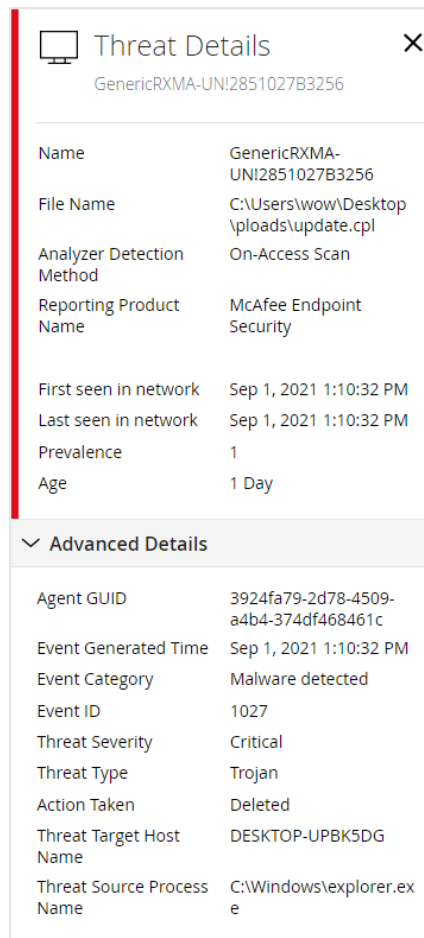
Threat Details
GenericRXMA-UN!2851027B3256

| | |
|---|---|
| Name | GenericRXMA-UN!2851027B3256 |
| File Name | C:\Users\wow\Desktop\ploads\update.cpl |
| Analyzer Detection Method | On-Access Scan |
| Reporting Product Name | McAfee Endpoint Security |
| First seen in network | Sep 1, 2021 1:10:32 PM |
| Last seen in network | Sep 1, 2021 1:10:32 PM |
| Prevalence | 1 |
| Age | 1 Day |

Advanced Details

| | |
|---|---|
| Agent GUID | 3924fa79-2d78-4509-a4b4-374df468461c |
| Event Generated Time | Sep 1, 2021 1:10:32 PM |
| Event Category | Malware detected |
| Event ID | 1027 |
| Threat Severity | Critical |
| Threat Type | Trojan |
| Action Taken | Deleted |
| Threat Target Host Name | DESKTOP-UPBK5DG |
| Threat Source Process Name | C:\Windows\explorer.exe |